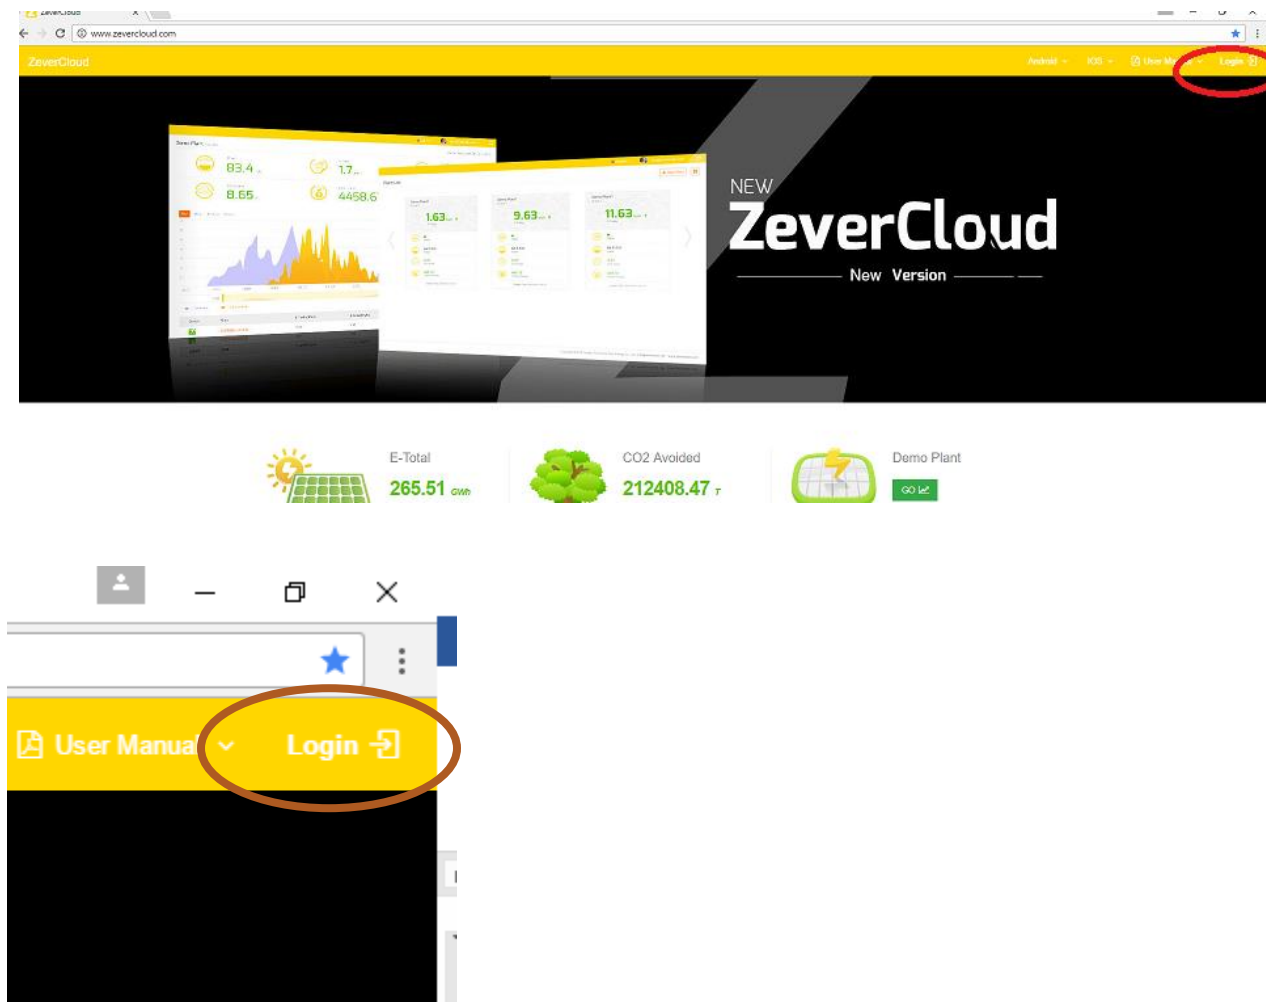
ZeverCloud

www.zevercloud.com

ZeverCloud

Android IOS User Manual Login

83.4
1.7
8.65
4458.6
1.63
9.63
11.63

NEW
ZeverCloud
New Version

E-Total
265.51 GWh

CO2 Avoided
212408.47 T

Demo Plant
GO

User Manual
Login